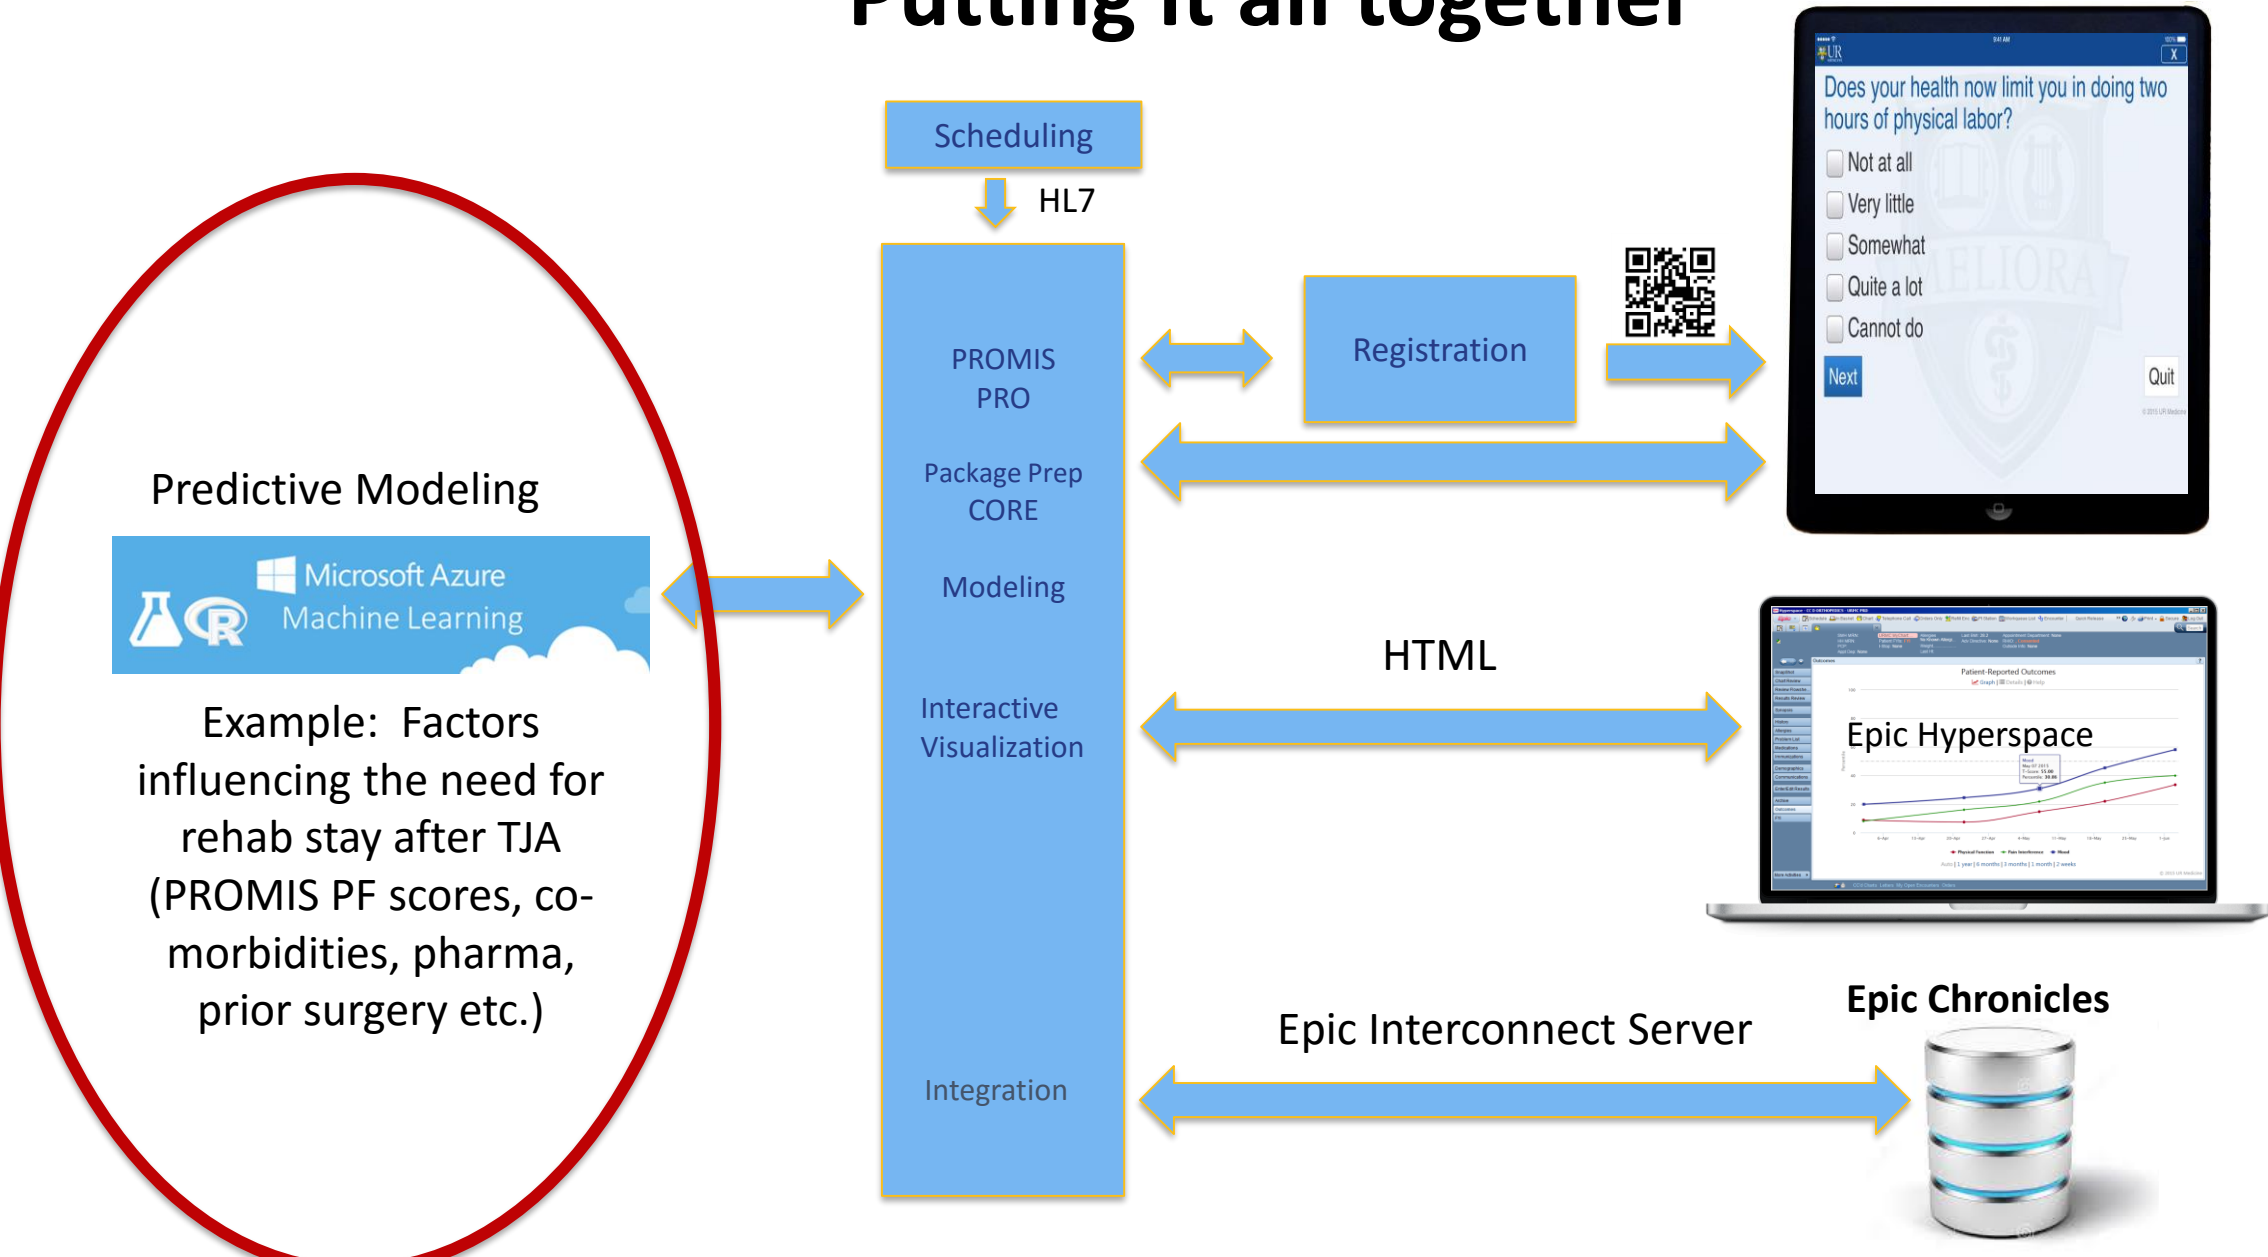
Putting it all together

Scheduling

HL7

PROMIS PRO

Package Prep CORE

Modeling

Interactive Visualization

Integration

Registration

UR

X

Does your health now limit you in doing two hours of physical labor?

Not at all

Very little

Somewhat

Quite a lot

Cannot do

Next

Quit

Predictive Modeling

Microsoft Azure Machine Learning

Example: Factors influencing the need for rehab stay after TJA (PROMIS PF scores, co-morbidities, pharma, prior surgery etc.)

HTML

Patient-Reported Outcomes

Epic Hyperspace

Epic Interconnect Server

Epic Chronicles